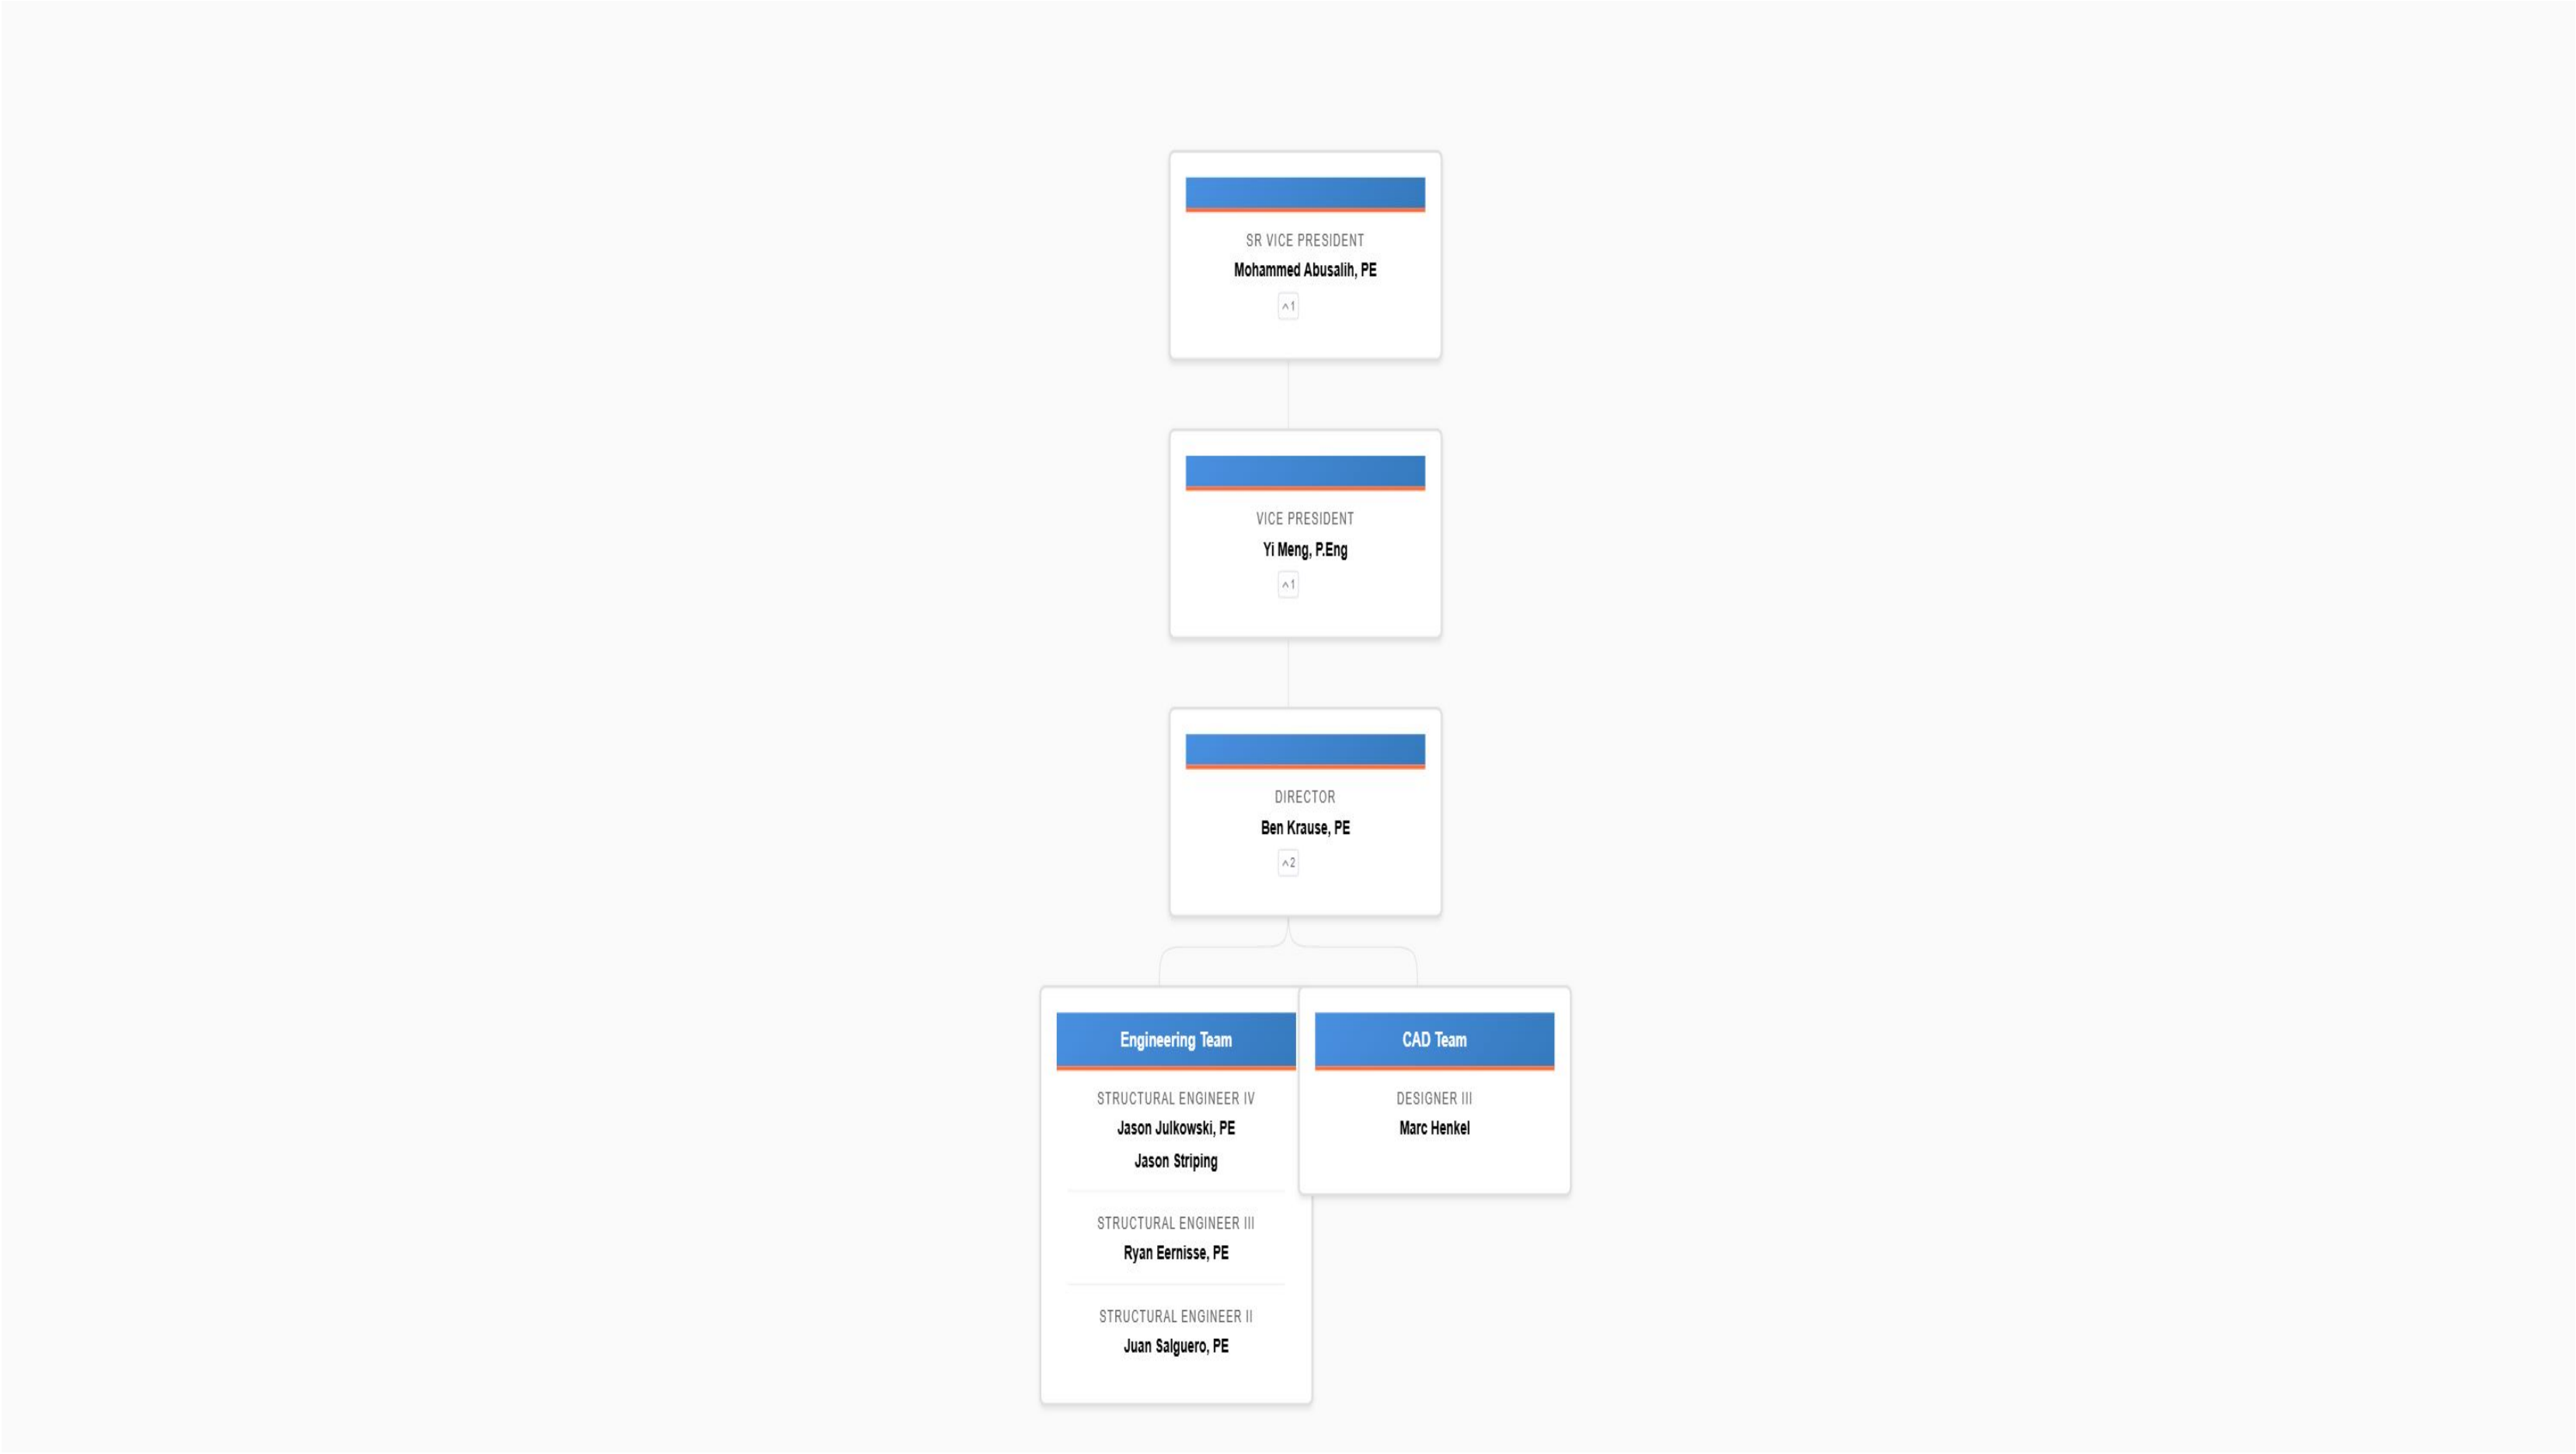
SR VICE PRESIDENT
Mohammed Abusalih, PE
^1

VICE PRESIDENT
Yi Meng, P.Eng
^1

DIRECTOR
Ben Krause, PE
^2

Engineering Team

STRUCTURAL ENGINEER IV
Jason Julkowski, PE
Jason Striping

STRUCTURAL ENGINEER III
Ryan Eernisse, PE

STRUCTURAL ENGINEER II
Juan Salguero, PE

CAD Team

DESIGNER III
Marc Henkel